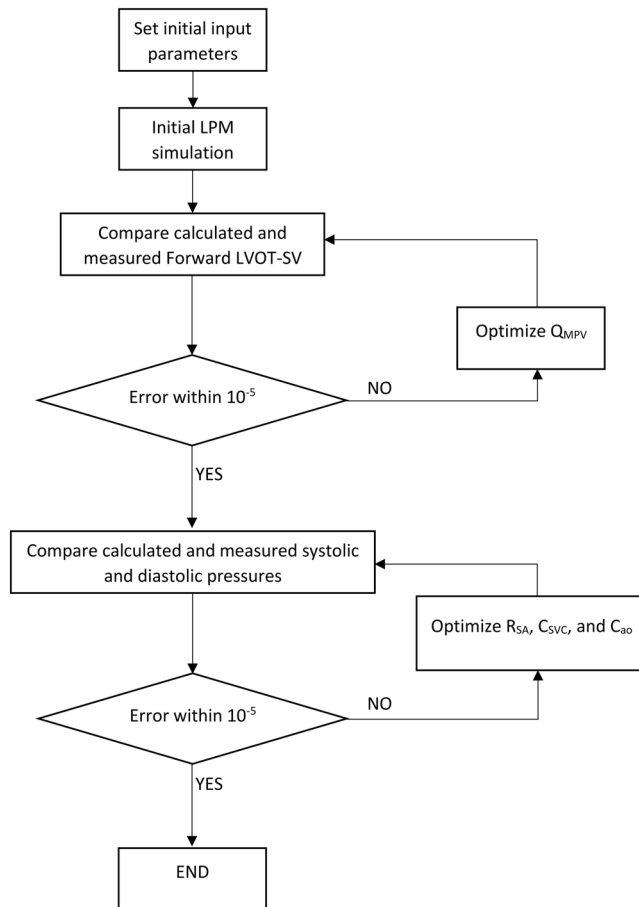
Set initial input parameters

Initial LPM simulation

Compare calculated and measured Forward LVOT-SV

Optimize $Q_{MPV}$

Error within $10^{-5}$

NO

YES

Compare calculated and measured systolic and diastolic pressures

Optimize $R_{SA}$, $C_{SVC}$, and $C_{ao}$

Error within $10^{-5}$

NO

YES

END